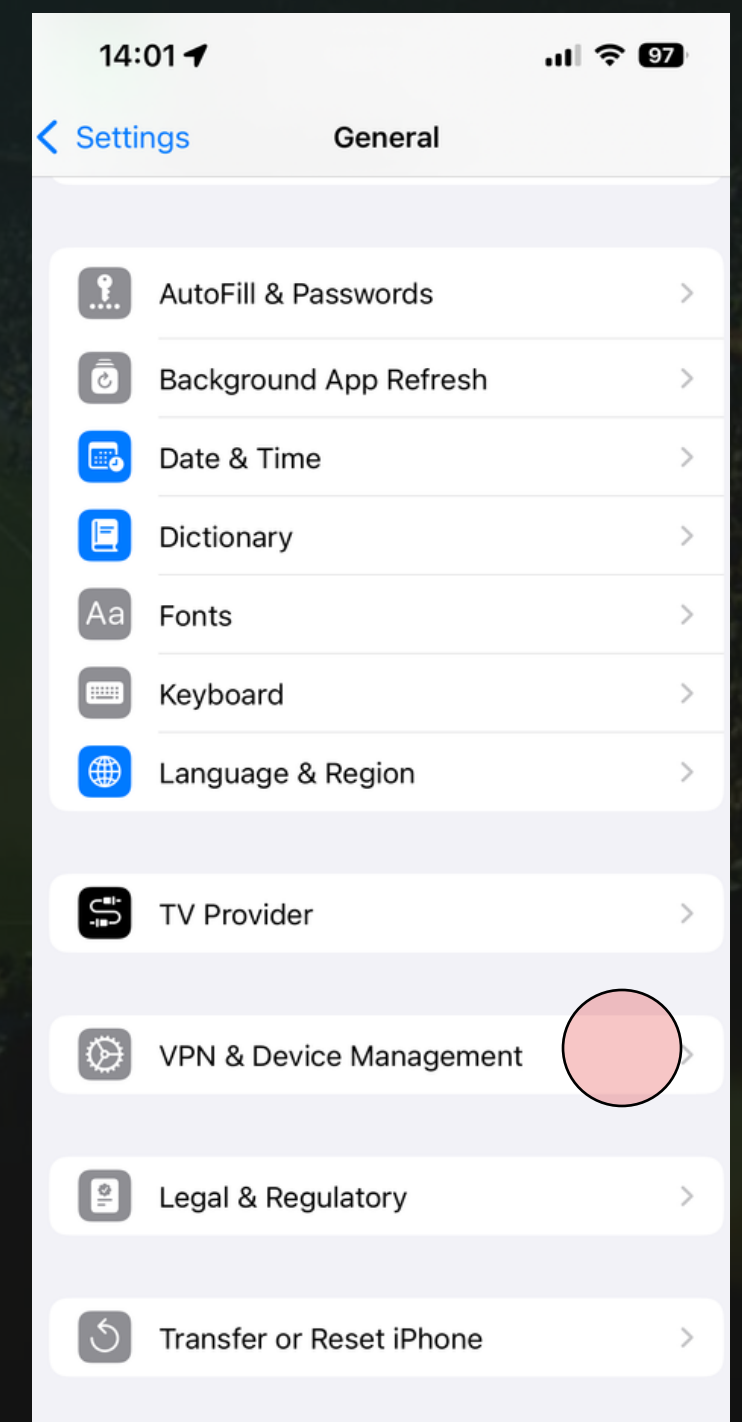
14:01

97

Settings General

AutoFill & Passwords

Background App Refresh

Date & Time

Dictionary

Aa Fonts

Keyboard

Language & Region

TV Provider

VPN & Device Management

Legal & Regulatory

Transfer or Reset iPhone